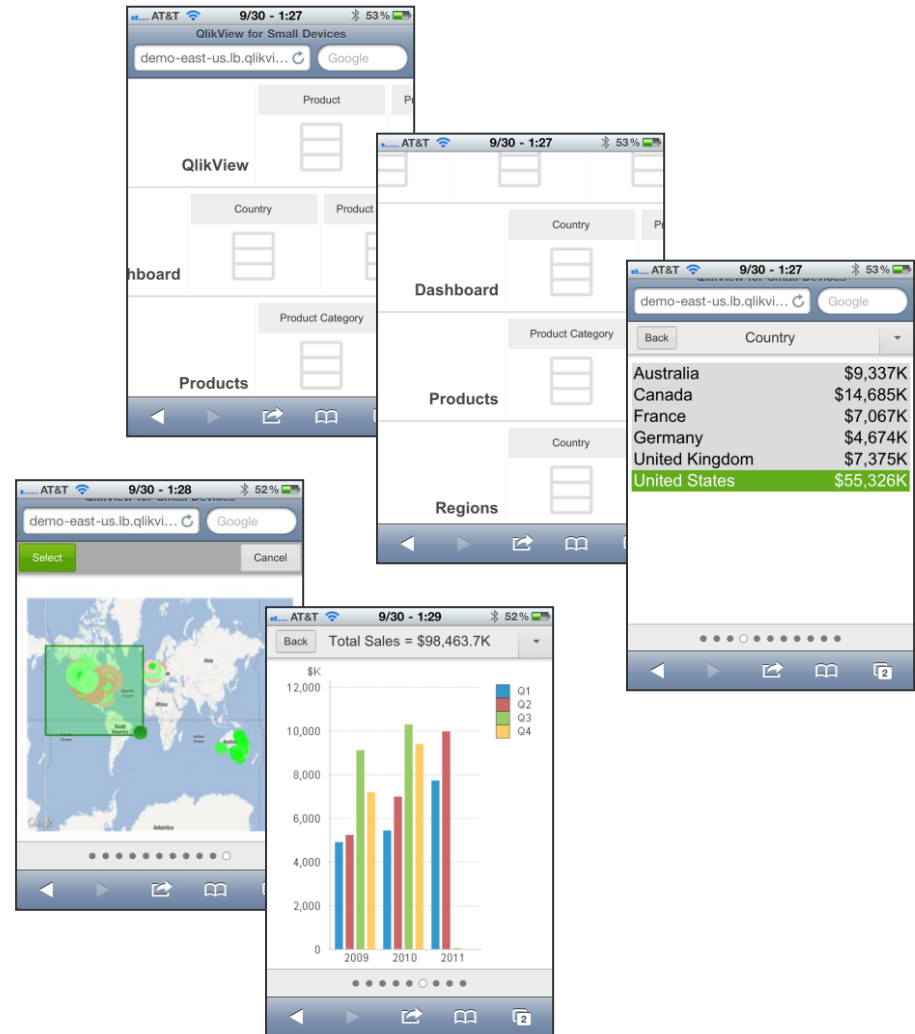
AT&T 9/30 - 1:27 53%
QlikView for Small Devices
demo-east-us.lb.qlikvi...
Google
Product
QlikView
Country
Product
hboard
Product Category
Products

AT&T 9/30 - 1:27 53%
Country
Dashboard
Product Category
Products
Country
Regions

AT&T 9/30 - 1:27 53%
demo-east-us.lb.qlikvi...
Google
Back
Country

| | |
|---|---|
| Australia | \$9,337K |
| Canada | \$14,685K |
| France | \$7,067K |
| Germany | \$4,674K |
| United Kingdom | \$7,375K |
| United States | \$55,326K |

AT&T 9/30 - 1:28 52%
demo-east-us.lb.qlikvi...
Google
Select
Cancel
Google

AT&T 9/30 - 1:29 52%
Back
Total Sales = \$98,463.7K
\$K
12,000
10,000
8,000
6,000
4,000
2,000
0
2009
2010
2011
Q1
Q2
Q3
Q4